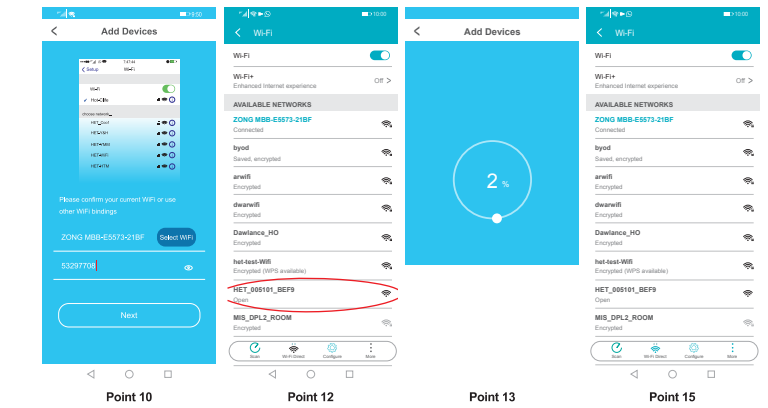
9:00

Add Devices

Please confirm your current WiFi or use other WiFi bindings

ZONG MBB-E5573-21BF Select WiFi

53297708

Next

Point 10

10:00

Wi-Fi

Wi-Fi

Wi-Fi+
Enhanced Internet experience
Off >

AVAILABLE NETWORKS

ZONG MBB-E5573-21BF
Connected

byod
Saved, encrypted

arwifi
Encrypted

dwarwifi
Encrypted

Dawlance_HO
Encrypted

het-test-Wifi
Encrypted (WPS available)

HET_005101_BEF9
Open

MIS_DPL2_ROOM
Encrypted

Scan Wi-Fi Direct Configure More

Point 12

Add Devices

2 %

Point 13

10:00

Wi-Fi

Wi-Fi

Wi-Fi+
Enhanced Internet experience
Off >

AVAILABLE NETWORKS

ZONG MBB-E5573-21BF
Connected

byod
Saved, encrypted

arwifi
Encrypted

dwarwifi
Encrypted

Dawlance_HO
Encrypted

het-test-Wifi
Encrypted (WPS available)

HET_005101_BEF9
Open

MIS_DPL2_ROOM
Encrypted

Scan Wi-Fi Direct Configure More

Point 15